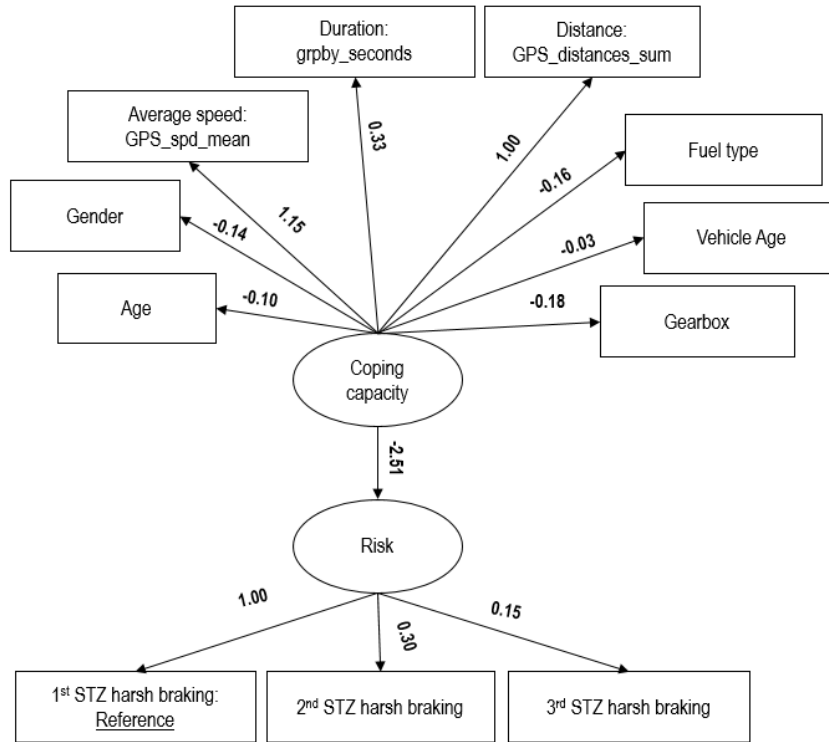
Duration: grpby_seconds

Distance: GPS_distances_sum

Average speed: GPS_spd_mean

0.33

1.00

Fuel type

-0.16

Gender

-0.14

1.15

Vehicle Age

-0.03

Age

-0.10

-0.18

Gearbox

Coping capacity

-2.51

Risk

1.00

0.30

0.15

1$^{st}$ STZ harsh braking: Reference

2$^{nd}$ STZ harsh braking

3$^{rd}$ STZ harsh braking